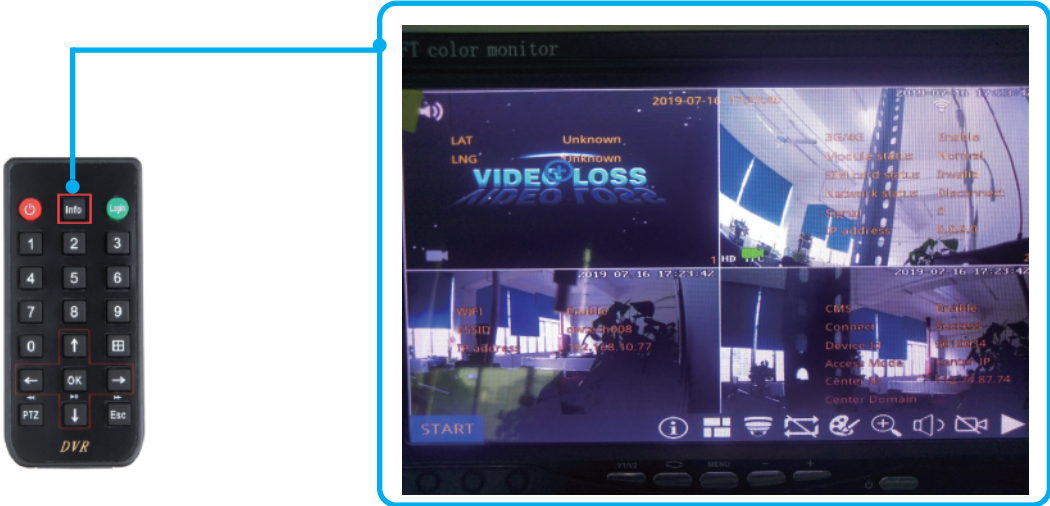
Info
Login
1
2
3
4
5
6
7
8
9
0
OK
PTZ
Esc
DVR

FT color monitor

2019-07-16 17:23:42
LAT Unknown
LNG Unknown
VIDEO LOSS
1 HD

2019-07-16 17:23:42
3G/4G Enable
Module status Normal
SIM card status Invalid
Network status Disconnect
Signal 0
IP address 0.0.0.0

2019-07-16 17:23:42
WIFI Enable
SSID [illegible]008
IP address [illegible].168.10.77

2019-07-16 17:23:42
CMS Enable
Connect Success
Device ID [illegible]
Access Mode Server IP
Center IP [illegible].74.87.74
Center Domain

START